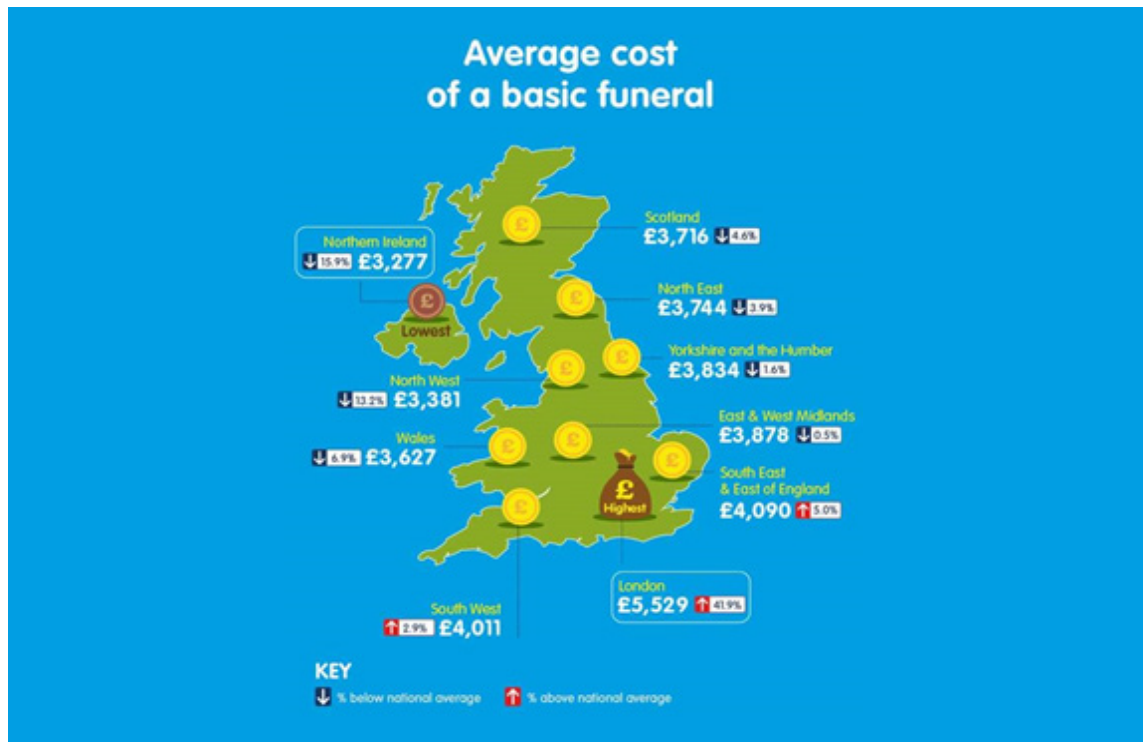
Average cost of a basic funeral

Scotland
£3,716 ↓4.6%

Northern Ireland
↓15.9% £3,277

Lowest

North East
£3,744 ↓3.9%

Yorkshire and the Humber
£3,834 ↓1.6%

North West
↓13.2% £3,381

East & West Midlands
£3,878 ↓0.5%

Wales
↓6.9% £3,627

South East & East of England
£4,090 ↑5.0%

Highest

London
£5,529 ↑41.9%

South West
↑2.9% £4,011

KEY
↓ % below national average ↑ % above national average